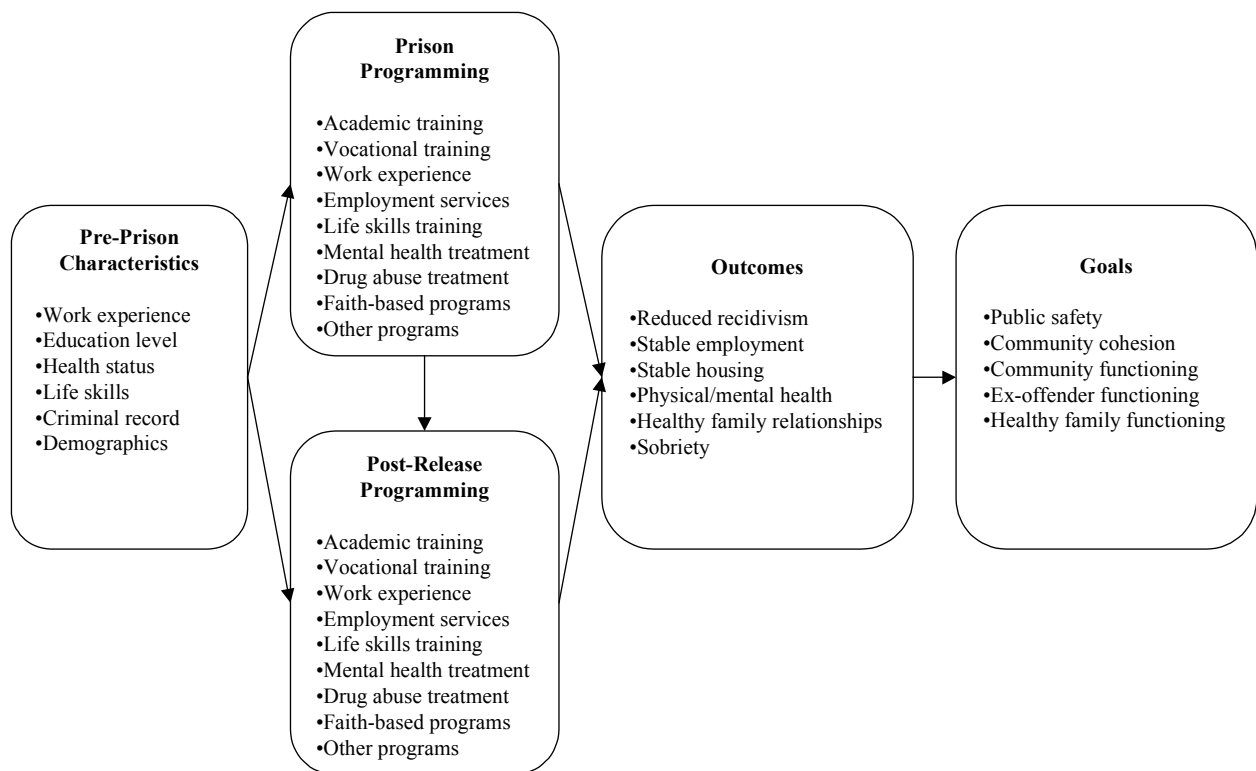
Pre-Prison Characteristics

•Work experience
•Education level
•Health status
•Life skills
•Criminal record
•Demographics

Prison Programming

•Academic training
•Vocational training
•Work experience
•Employment services
•Life skills training
•Mental health treatment
•Drug abuse treatment
•Faith-based programs
•Other programs

Post-Release Programming

•Academic training
•Vocational training
•Work experience
•Employment services
•Life skills training
•Mental health treatment
•Drug abuse treatment
•Faith-based programs
•Other programs

Outcomes

•Reduced recidivism
•Stable employment
•Stable housing
•Physical/mental health
•Healthy family relationships
•Sobriety

Goals

•Public safety
•Community cohesion
•Community functioning
•Ex-offender functioning
•Healthy family functioning